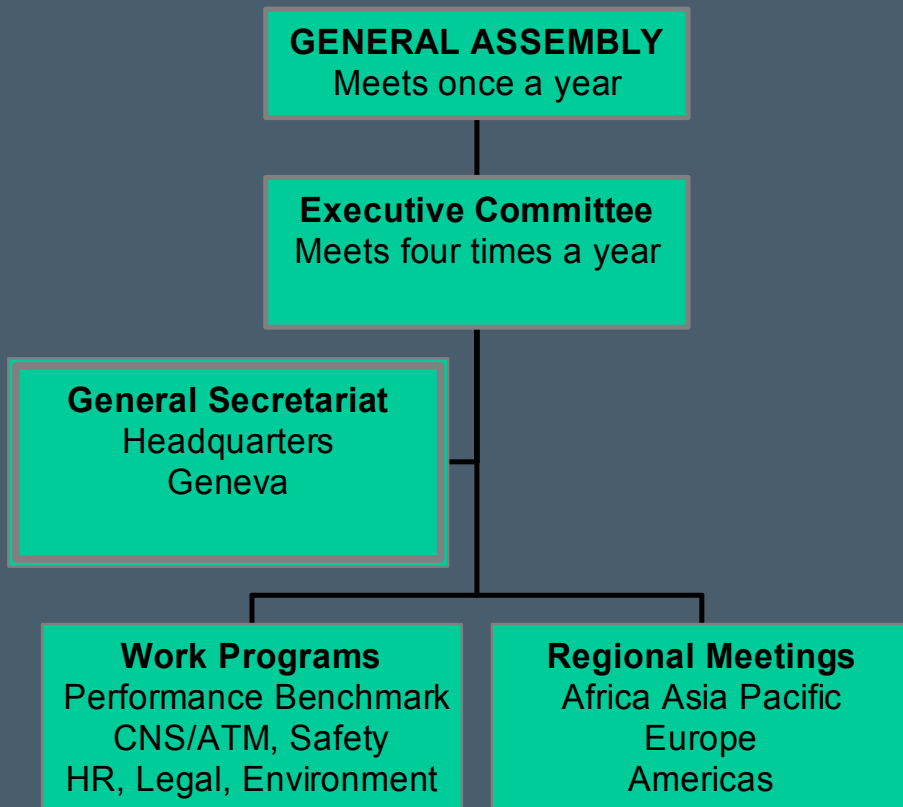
GENERAL ASSEMBLY
Meets once a year

Executive Committee
Meets four times a year

General Secretariat
Headquarters
Geneva

Work Programs
Performance Benchmark
CNS/ATM, Safety
HR, Legal, Environment

Regional Meetings
Africa Asia Pacific
Europe
Americas